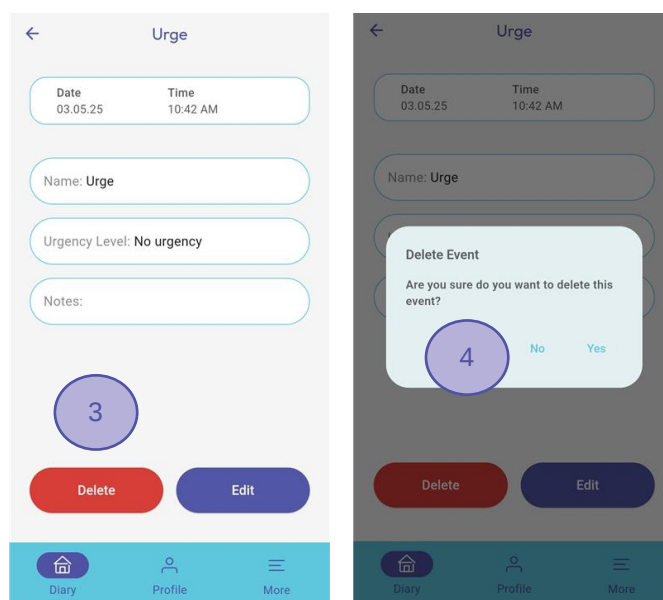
Urge

Date
03.05.25

Time
10:42 AM

Name: Urge

Urgency Level: No urgency

Notes:

3

Delete

Edit

Diary

Profile

More

Urge

Date
03.05.25

Time
10:42 AM

Name: Urge

Delete Event

Are you sure do you want to delete this event?

4

No

Yes

Delete

Edit

Diary

Profile

More